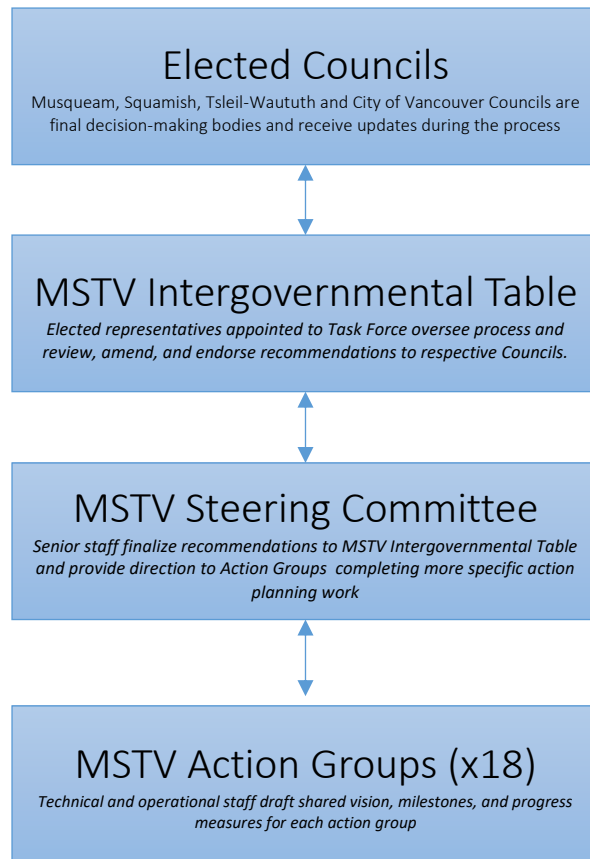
Elected Councils
Musqueam, Squamish, Tsleil-Waututh and City of Vancouver Councils are final decision-making bodies and receive updates during the process

MSTV Intergovernmental Table
Elected representatives appointed to Task Force oversee process and review, amend, and endorse recommendations to respective Councils.

MSTV Steering Committee
Senior staff finalize recommendations to MSTV Intergovernmental Table and provide direction to Action Groups completing more specific action planning work

MSTV Action Groups (x18)
Technical and operational staff draft shared vision, milestones, and progress measures for each action group